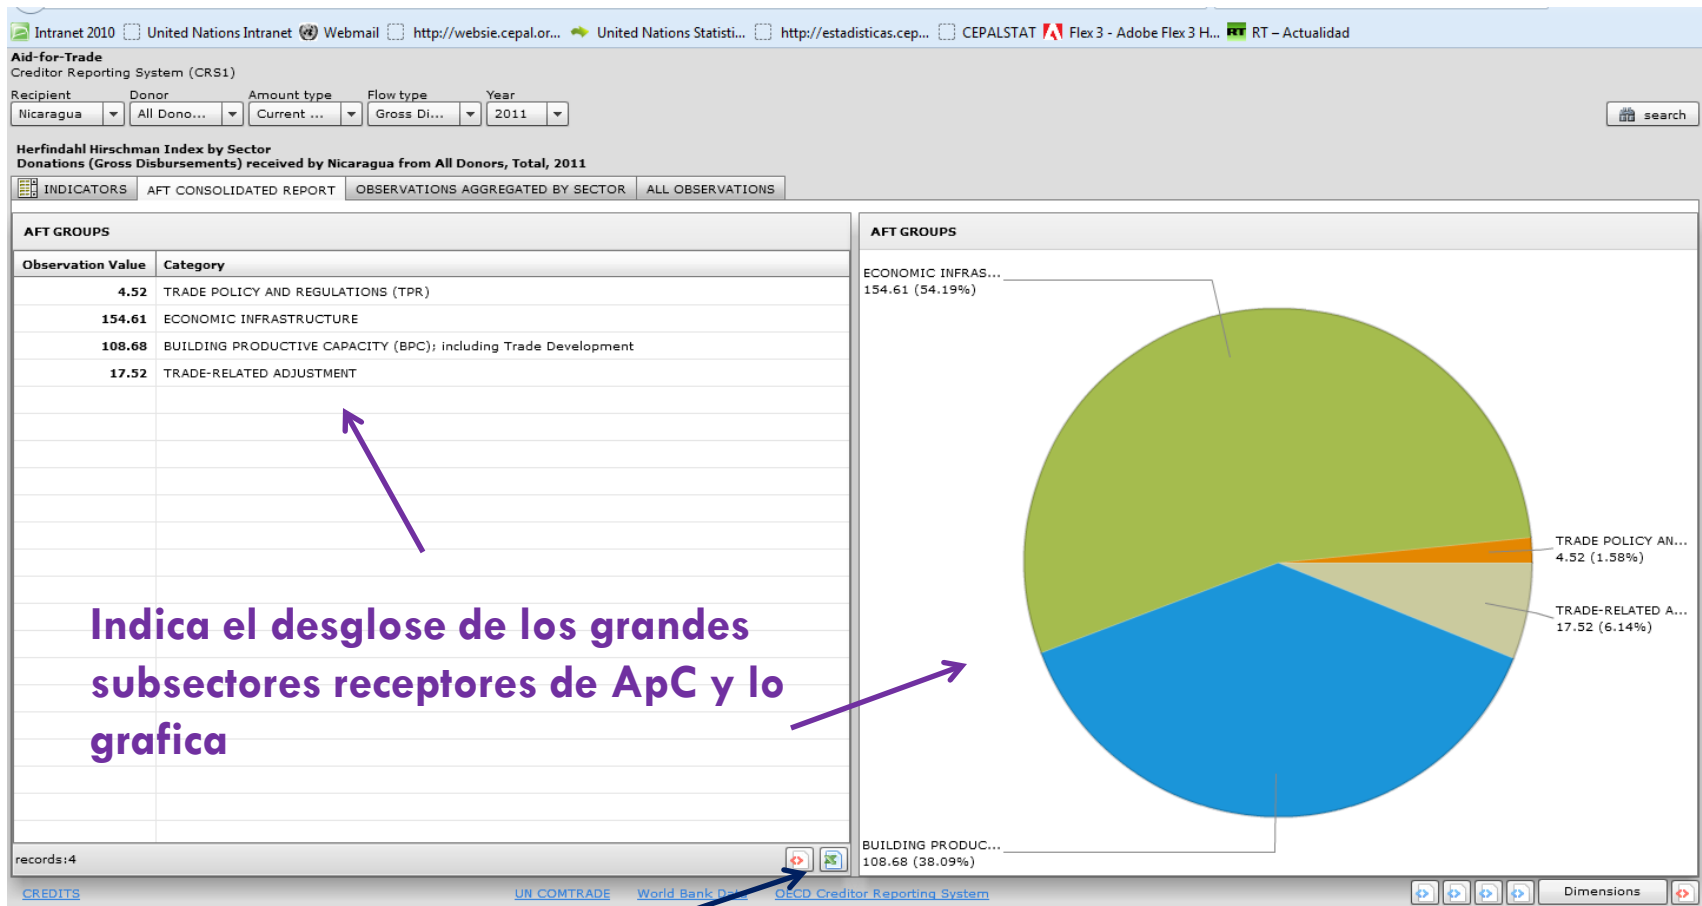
Intranet 2010 United Nations Intranet Webmail http://websie.cepal.or... United Nations Statisti... http://estadisticas.cep... CEPALSTAT Flex 3 - Adobe Flex 3 H... RT – Actualidad

Aid-for-Trade
Creditor Reporting System (CRS1)

Recipient Nicaragua
Donor All Dono...
Amount type Current ...
Flow type Gross Di...
Year 2011

search

Herfindahl Hirschman Index by Sector
Donations (Gross Disbursements) received by Nicaragua from All Donors, Total, 2011

INDICATORS | AFT CONSOLIDATED REPORT | OBSERVATIONS AGGREGATED BY SECTOR | ALL OBSERVATIONS

AFT GROUPS

| Observation Value | Category |
|---|---|
| 4.52 | TRADE POLICY AND REGULATIONS (TPR) |
| 154.61 | ECONOMIC INFRASTRUCTURE |
| 108.68 | BUILDING PRODUCTIVE CAPACITY (BPC); including Trade Development |
| 17.52 | TRADE-RELATED ADJUSTMENT |

Indica el desglose de los grandes subsectores receptores de ApC y lo grafica

records:4

AFT GROUPS

ECONOMIC INFRAS...
154.61 (54.19%)

TRADE POLICY AN...
4.52 (1.58%)

TRADE-RELATED A...
17.52 (6.14%)

BUILDING PRODUC...
108.68 (38.09%)

CREDITS UN COMTRADE World Bank Data OECD Creditor Reporting System

Dimensions